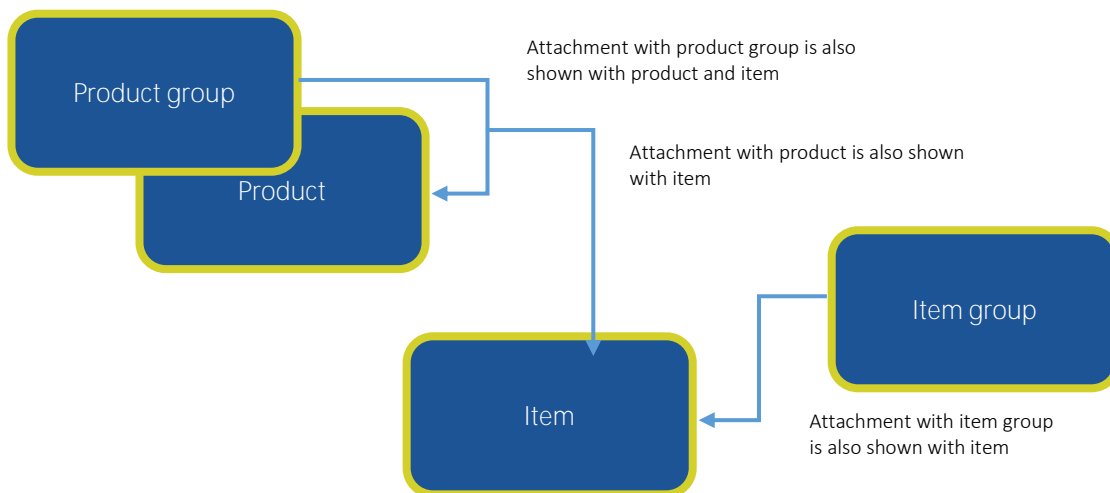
Product group

Product

Attachment with product group is also shown with product and item

Attachment with product is also shown with item

Item group

Item

Attachment with item group is also shown with item